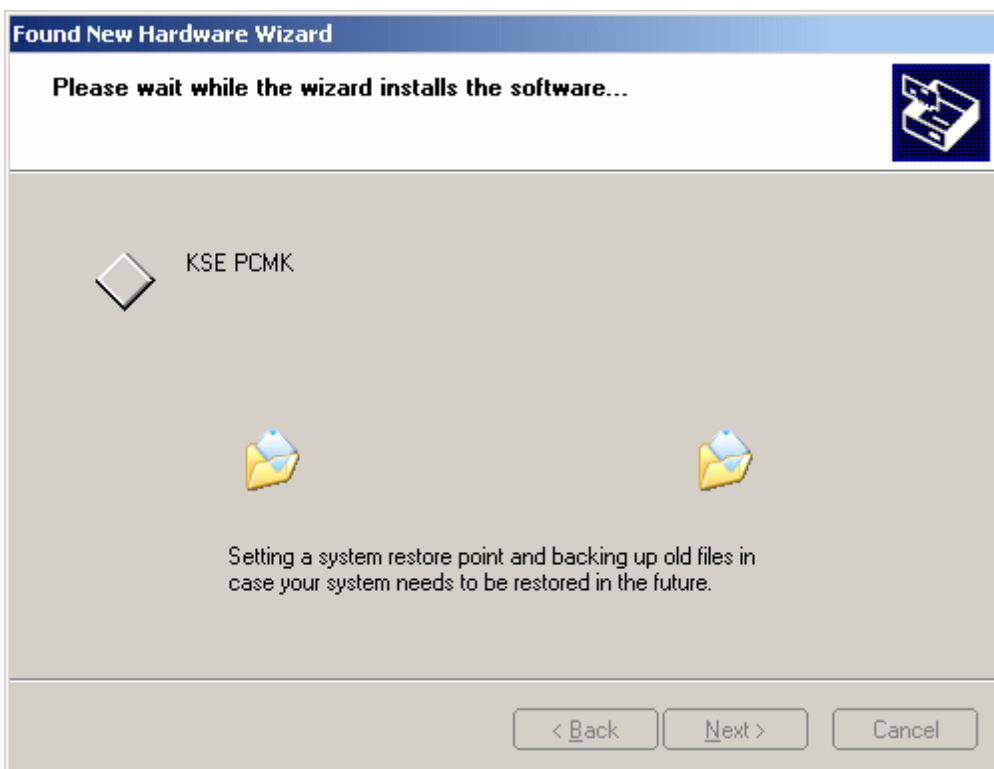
Found New Hardware Wizard

Please wait while the wizard installs the software...

KSE PCMK

Setting a system restore point and backing up old files in case your system needs to be restored in the future.

< Back

Next >

Cancel